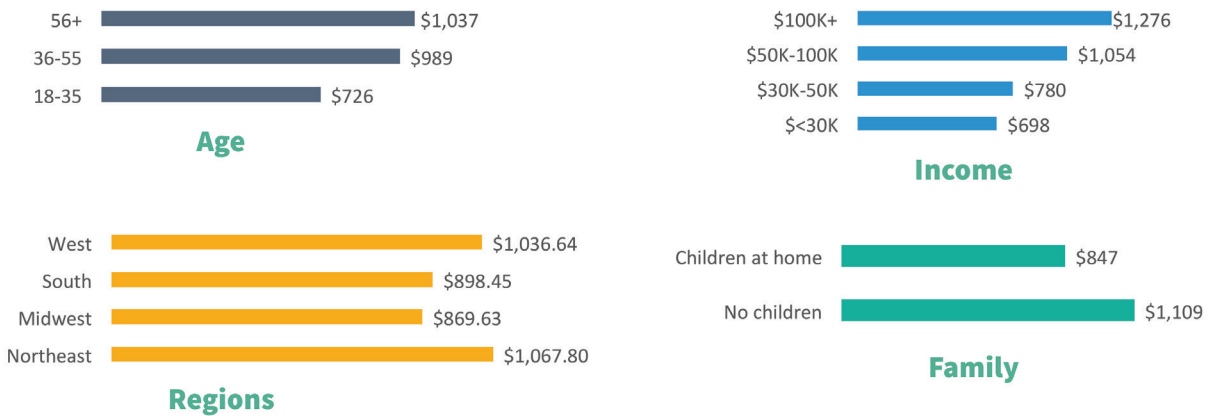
| Age | |
|---|---|
| 56+ | $1,037 |
| 36-55 | $989 |
| 18-35 | $726 |

Age

| Income | |
|---|---|
| $100K+ | $1,276 |
| $50K-100K | $1,054 |
| $30K-50K | $780 |
| $<30K | $698 |

Income

| Regions | |
|---|---|
| West | $1,036.64 |
| South | $898.45 |
| Midwest | $869.63 |
| Northeast | $1,067.80 |

Regions

| Family | |
|---|---|
| Children at home | $847 |
| No children | $1,109 |

Family